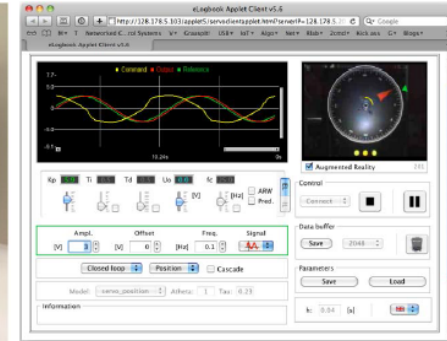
eLogbook Applet Client v5.6

http://128.178.5.103/applet5/servaclientapplet.html?serverIP=128.178.5.

Google

Networked C...rol Systems

eLogbook Applet Client v5.6

eLogbook Applet Client v5.6

Command Output Reference

10.24s

Augmented Reality

Kp Ti Td Uo fc

[V] [V] [Hz]

ARW

Pred.

Control

Connect

Ampl. Offset Freq. Signal

[V] 3 [V] 0 [Hz] 0.1

Data buffer

Save 2048

Closed loop Position Cascade

Model: servo_position Athera: 1 Tau: 0.23

Parameters

Save Load

Information

k: 0.54 [s]